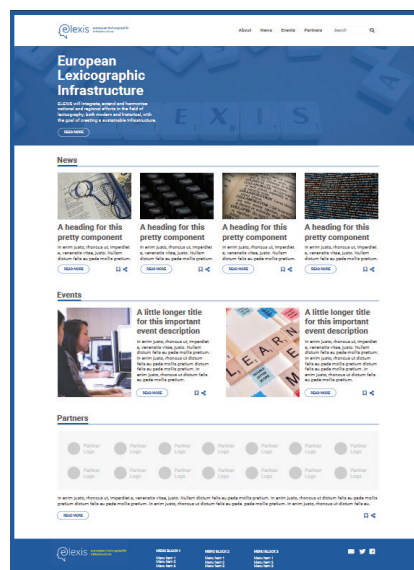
elexis European Lexicographic Infrastructure

About News Events Partners Search

European Lexicographic Infrastructure

ELEXIS will integrate, extend and harmonise national and regional efforts in the field of lexicography, both modern and historical, with the goal of creating a sustainable infrastructure.

READ MORE

News

A heading for this pretty component
In enim justo, rhoncus ut, imperdiet a, venenatis vitae, justo. Nullam dictum felis eu pede mollis pretium.
READ MORE

A heading for this pretty component
In enim justo, rhoncus ut, imperdiet a, venenatis vitae, justo. Nullam dictum felis eu pede mollis pretium.
READ MORE

A heading for this pretty component
In enim justo, rhoncus ut, imperdiet a, venenatis vitae, justo. Nullam dictum felis eu pede mollis pretium.
READ MORE

A heading for this pretty component
In enim justo, rhoncus ut, imperdiet a, venenatis vitae, justo. Nullam dictum felis eu pede mollis pretium.
READ MORE

Events

A little longer title for this important event description
In enim justo, rhoncus ut, imperdiet a, venenatis vitae, justo. Nullam dictum felis eu pede mollis pretium. In enim justo, rhoncus ut dictum felis eu pede mollis pretium dictum felis eu pede mollis pretium. In enim justo, rhoncus ut dictum felis eu pede mollis pretium.
READ MORE

A little longer title for this important event description
In enim justo, rhoncus ut, imperdiet a, venenatis vitae, justo. Nullam dictum felis eu pede mollis pretium. In enim justo, rhoncus ut dictum felis eu pede mollis pretium dictum felis eu pede mollis pretium. In enim justo, rhoncus ut dictum felis eu pede mollis pretium.
READ MORE

Partners

Partner Logo Partner Logo Partner Logo Partner Logo Partner Logo Partner Logo
Partner Logo Partner Logo Partner Logo Partner Logo Partner Logo Partner Logo
Partner Logo Partner Logo Partner Logo Partner Logo Partner Logo Partner Logo

In enim justo, rhoncus ut, imperdiet a, venenatis vitae, justo. Nullam dictum felis eu pede mollis pretium. In enim justo, rhoncus ut dictum felis eu pede mollis pretium dictum felis eu pede mollis pretium. In enim justo, rhoncus ut dictum felis eu pede mollis pretium.
READ MORE

elexis European Lexicographic Infrastructure

MENU BLOCK 1
Menu item 1
Menu item 2
Menu item 3

MENU BLOCK 2
Menu item 1
Menu item 2
Menu item 3

MENU BLOCK 3
Menu item 1
Menu item 2
Menu item 3